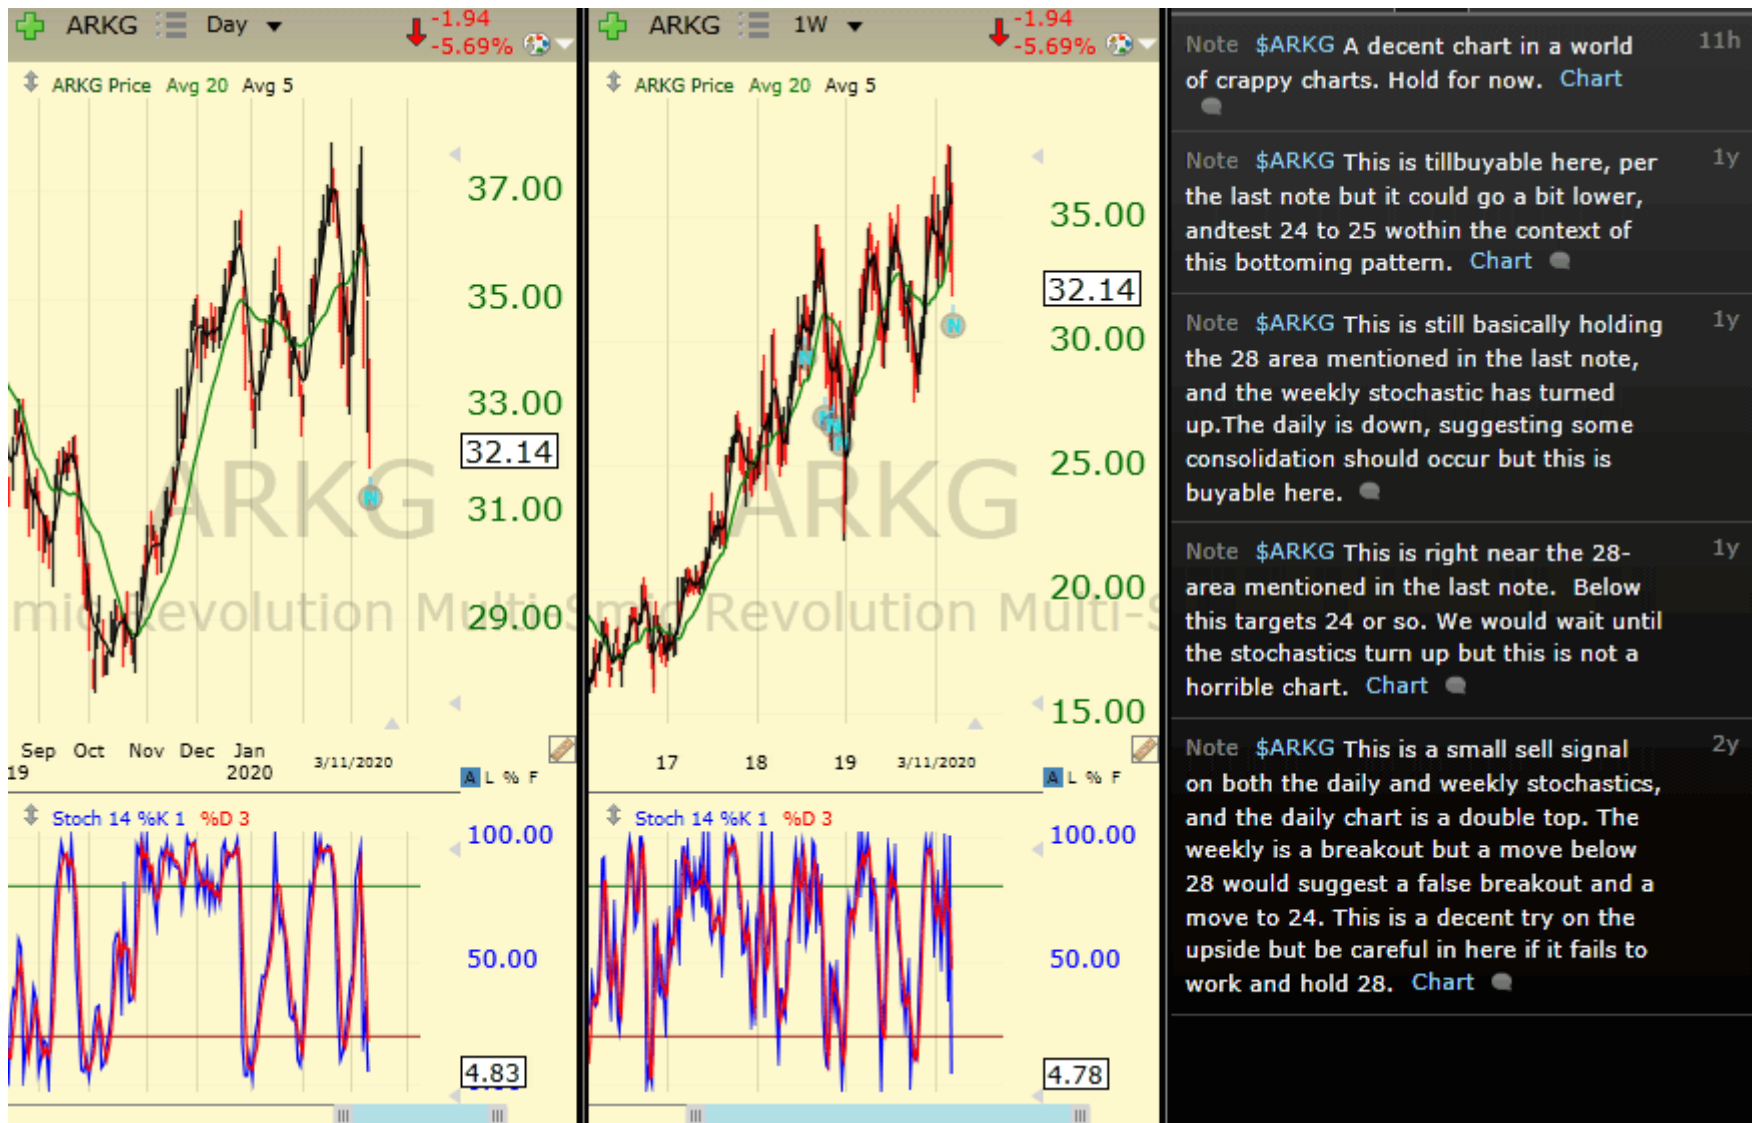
ARKG Day -1.94 -5.69%

ARKG Price Avg 20 Avg 5

37.00
35.00
33.00
32.14
31.00
29.00

ARKG
mic Revolution Multi-S

Sep 19 Oct Nov Dec Jan 2020 3/11/2020

A L % F

Stoch 14 %K 1 %D 3

100.00
50.00
4.83

ARKG 1W -1.94 -5.69%

ARKG Price Avg 20 Avg 5

35.00
32.14
30.00
25.00
20.00
15.00

ARKG
mic Revolution Multi-S

17 18 19 3/11/2020

A L % F

Stoch 14 %K 1 %D 3

100.00
50.00
4.78

Note $ARKG A decent chart in a world of crappy charts. Hold for now. Chart 11h

Note $ARKG This is tillbuyable here, per the last note but it could go a bit lower, andtest 24 to 25 wothin the context of this bottoming pattern. Chart 1y

Note $ARKG This is still basically holding the 28 area mentioned in the last note, and the weekly stochastic has turned up.The daily is down, suggesting some consolidation should occur but this is buyable here. 1y

Note $ARKG This is right near the 28-area mentioned in the last note. Below this targets 24 or so. We would wait until the stochastics turn up but this is not a horrible chart. Chart 1y

Note $ARKG This is a small sell signal on both the daily and weekly stochastics, and the daily chart is a double top. The weekly is a breakout but a move below 28 would suggest a false breakout and a move to 24. This is a decent try on the upside but be careful in here if it fails to work and hold 28. Chart 2y